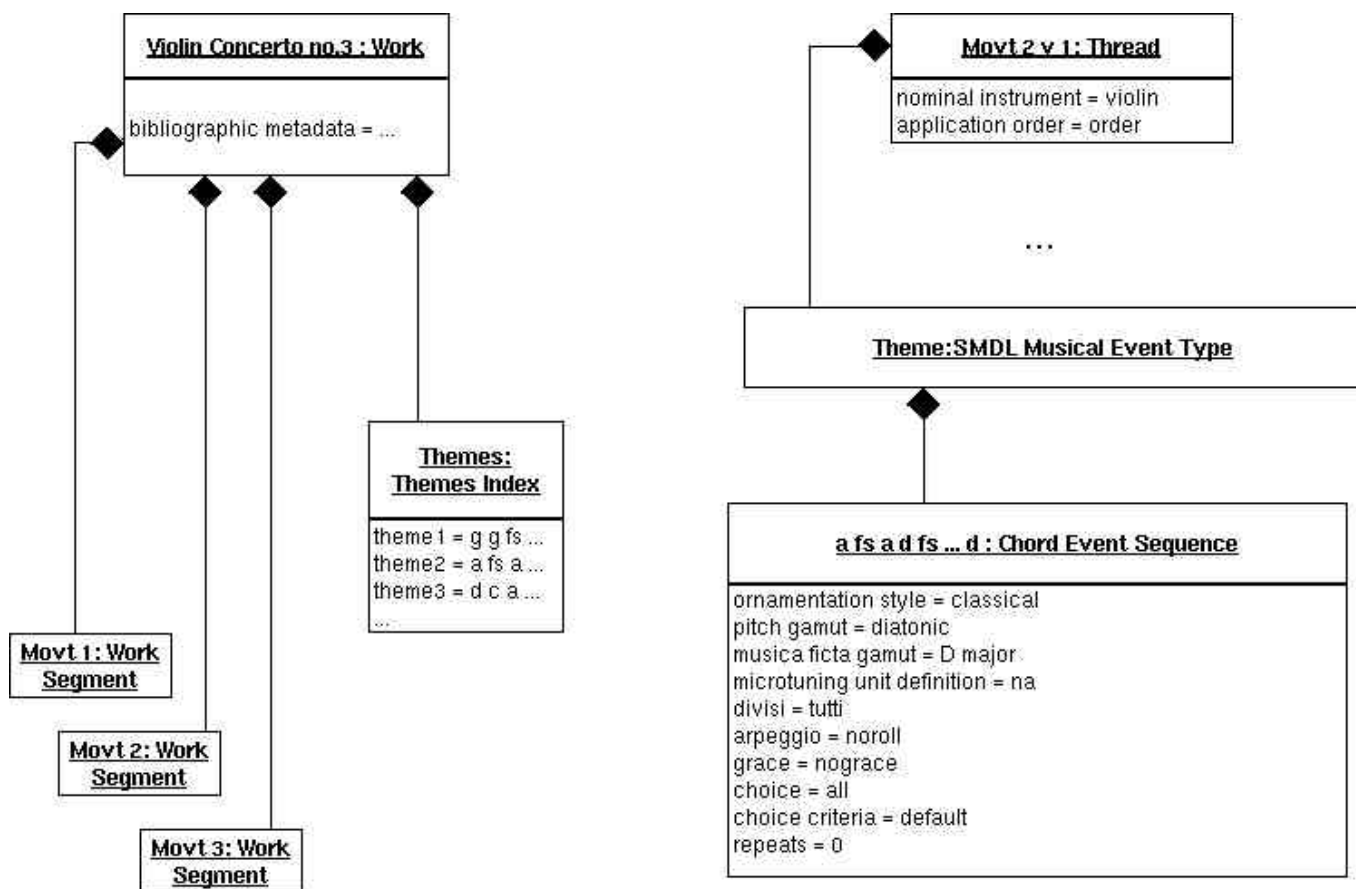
Violin Concerto no.3 : Work

bibliographic metadata = ...

Themes: Themes Index

theme1 = g g fs ...
theme2 = a fs a ...
theme3 = d c a ...
...

Movt 1: Work Segment

Movt 2: Work Segment

Movt 3: Work Segment

Movt 2 v 1: Thread

nominal instrument = violin
application order = order

...

Theme:SMDL Musical Event Type

a fs a d fs ... d : Chord Event Sequence

ornamentation style = classical
pitch gamut = diatonic
musica ficta gamut = D major
microtuning unit definition = na
divisi = tutti
arpeggio = noroll
grace = nograce
choice = all
choice criteria = default
repeats = 0